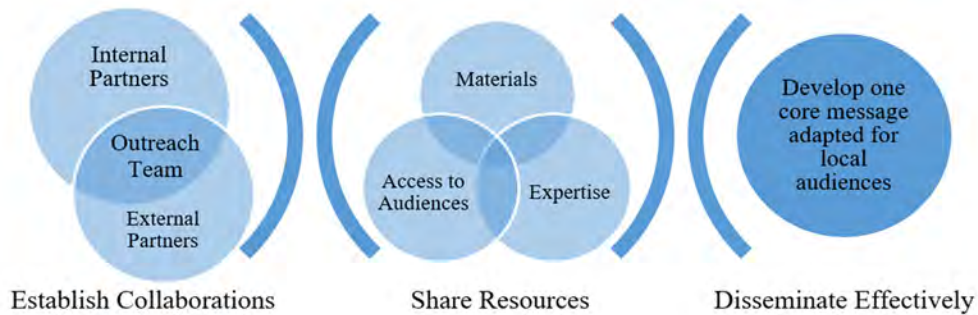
Internal Partners

Outreach Team

External Partners

Establish Collaborations

Materials

Access to Audiences

Expertise

Share Resources

Develop one core message adapted for local audiences

Disseminate Effectively